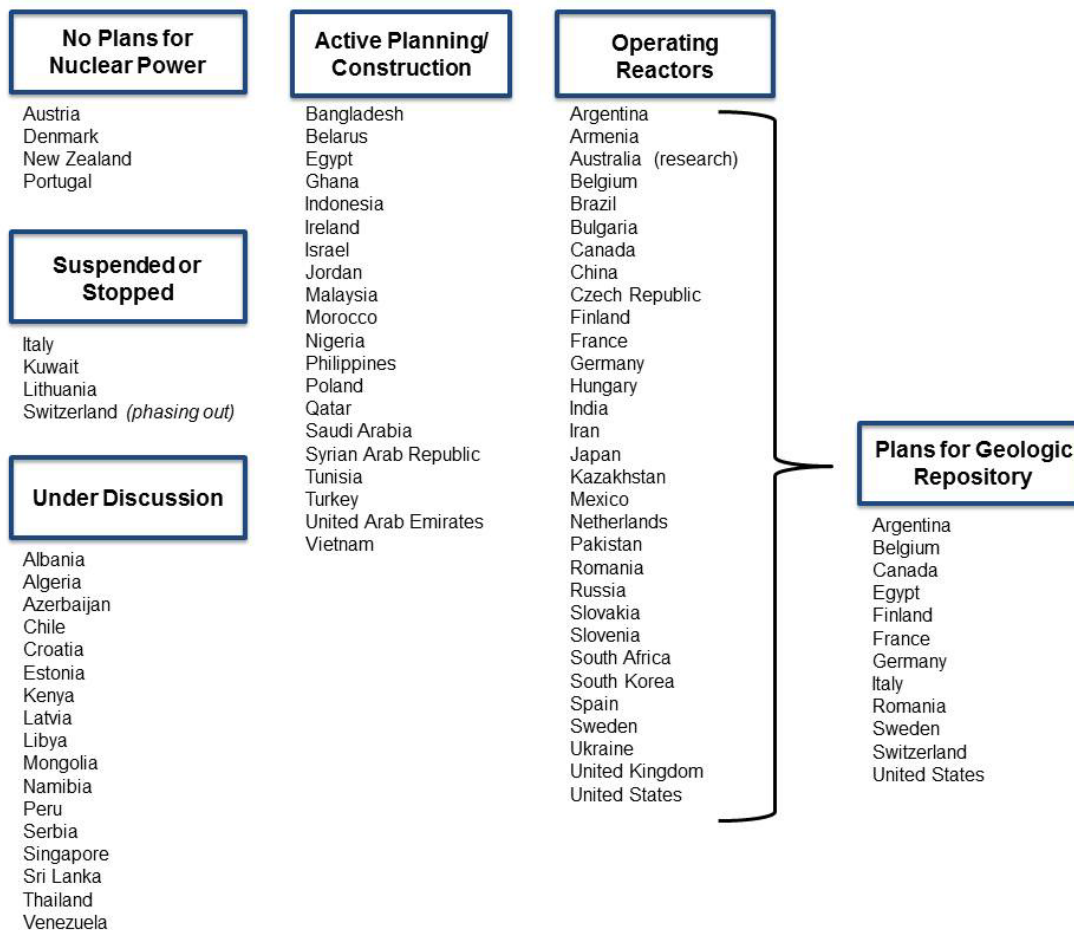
No Plans for Nuclear Power

Austria
Denmark
New Zealand
Portugal

Suspended or Stopped

Italy
Kuwait
Lithuania
Switzerland (phasing out)

Under Discussion

Albania
Algeria
Azerbaijan
Chile
Croatia
Estonia
Kenya
Latvia
Libya
Mongolia
Namibia
Peru
Serbia
Singapore
Sri Lanka
Thailand
Venezuela

Active Planning/ Construction

Bangladesh
Belarus
Egypt
Ghana
Indonesia
Ireland
Israel
Jordan
Malaysia
Morocco
Nigeria
Philippines
Poland
Qatar
Saudi Arabia
Syrian Arab Republic
Tunisia
Turkey
United Arab Emirates
Vietnam

Operating Reactors

Argentina
Armenia
Australia (research)
Belgium
Brazil
Bulgaria
Canada
China
Czech Republic
Finland
France
Germany
Hungary
India
Iran
Japan
Kazakhstan
Mexico
Netherlands
Pakistan
Romania
Russia
Slovakia
Slovenia
South Africa
South Korea
Spain
Sweden
Ukraine
United Kingdom
United States

Plans for Geologic Repository

Argentina
Belgium
Canada
Egypt
Finland
France
Germany
Italy
Romania
Sweden
Switzerland
United States